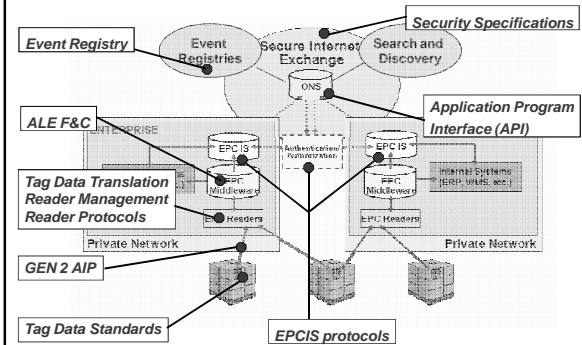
Security Specifications

Event Registry

Event Registries

Secure Internet Exchange

Search and Discovery

ONS

Application Program Interface (API)

ALE F&C

ENTERPRISE

EPC IS

Authentication/ Authorization

EPC IS

Internal Systems (ERP, WMS, etc.)

Tag Data Translation
Reader Management
Reader Protocols

EPC Middleware

EPC Middleware

EPC Readers

EPC Readers

Private Network

Private Network

GEN 2 AIP

Tag Data Standards

EPCIS protocols